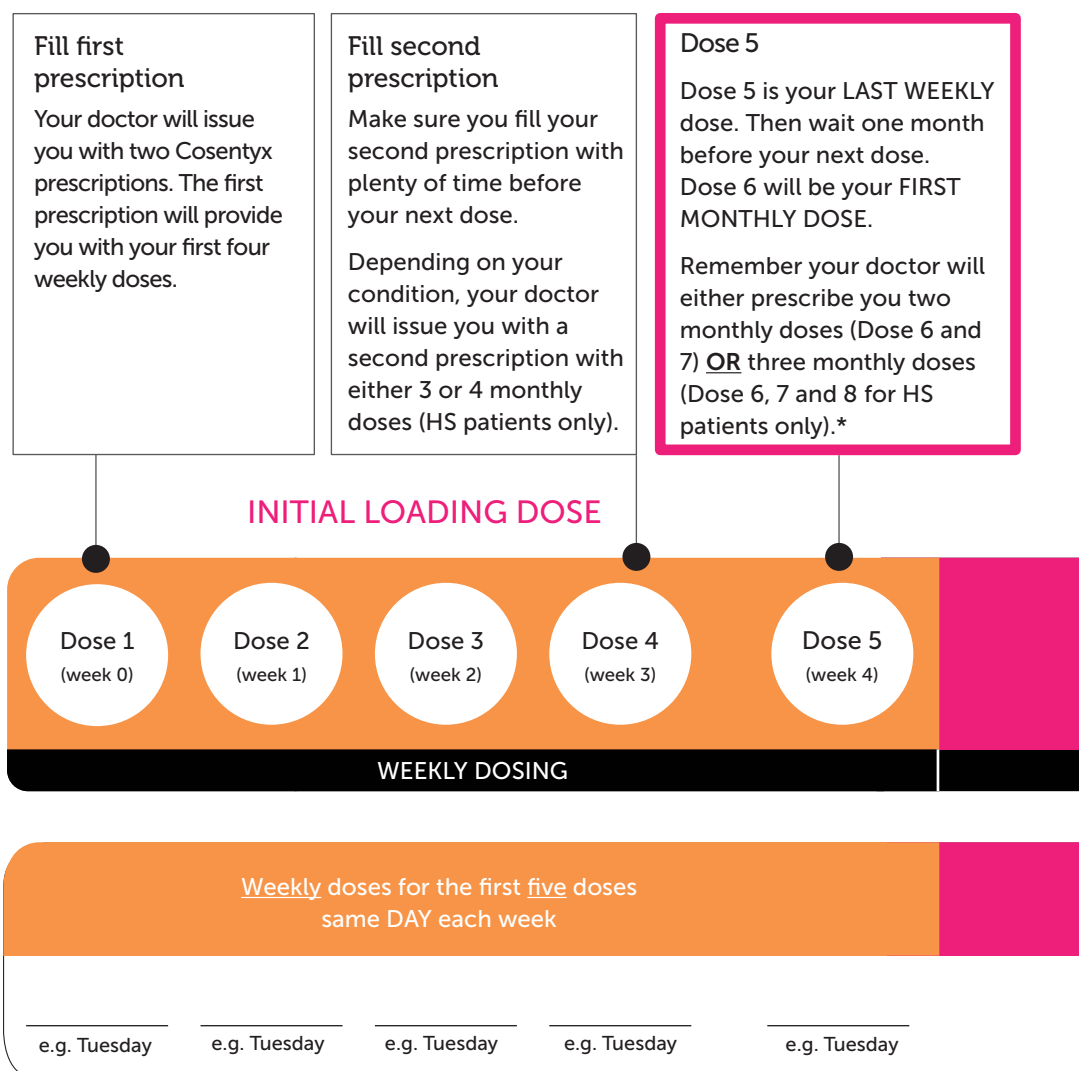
Fill first prescription

Your doctor will issue you with two Cosentyx prescriptions. The first prescription will provide you with your first four weekly doses.

Fill second prescription

Make sure you fill your second prescription with plenty of time before your next dose.

Depending on your condition, your doctor will issue you with a second prescription with either 3 or 4 monthly doses (HS patients only).

Dose 5

Dose 5 is your LAST WEEKLY dose. Then wait one month before your next dose. Dose 6 will be your FIRST MONTHLY DOSE.

Remember your doctor will either prescribe you two monthly doses (Dose 6 and 7) OR three monthly doses (Dose 6, 7 and 8 for HS patients only).*

INITIAL LOADING DOSE

Dose 1 (week 0)

Dose 2 (week 1)

Dose 3 (week 2)

Dose 4 (week 3)

Dose 5 (week 4)

WEEKLY DOSING

Weekly doses for the first five doses same DAY each week

e.g. Tuesday

e.g. Tuesday

e.g. Tuesday

e.g. Tuesday

e.g. Tuesday